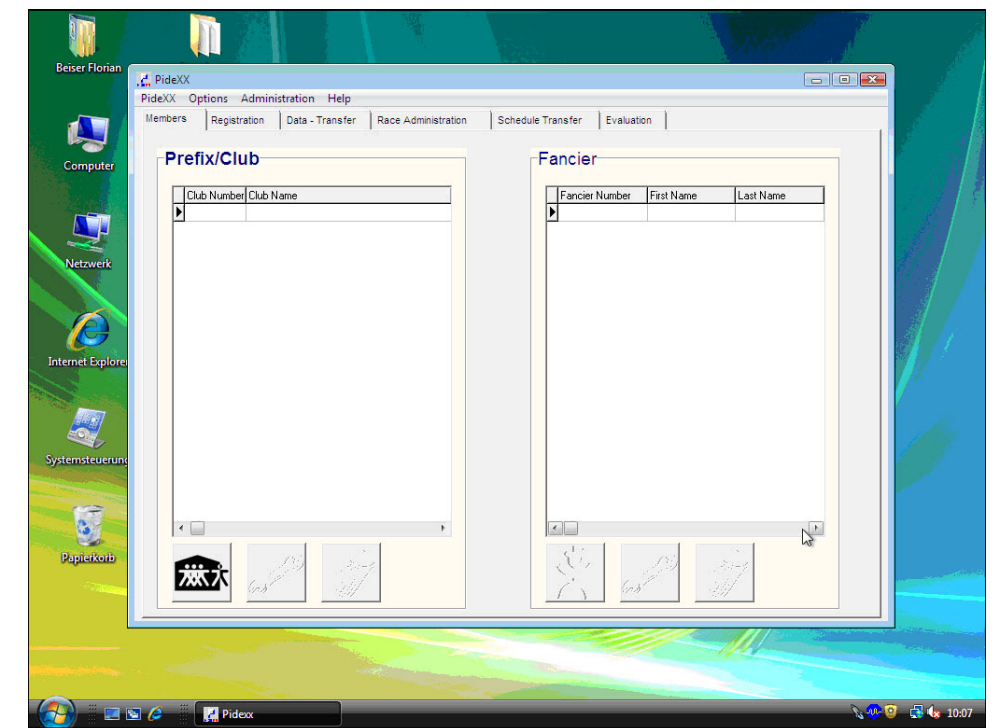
Beiser Florian

Computer

Netzwerk

Internet Explorer

Systemsteuerung

Papierkorb

PideXX

PideXX Options Administration Help

Members | Registration | Data - Transfer | Race Administration | Schedule Transfer | Evaluation

Prefix/Club

| Club Number | Club Name |
|---|---|
| | |

Fancier

| Fancier Number | First Name | Last Name |
|---|---|---|
| | | |

Pidexx

10:07